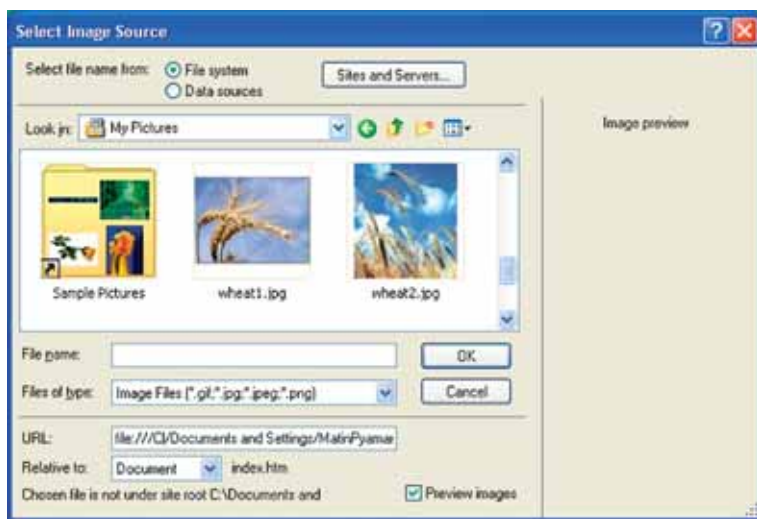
Select Image Source

Select file name from: File system

Data sources

Sites and Servers...

Image preview

Look in: My Pictures

Sample Pictures

wheat1.jpg

wheat2.jpg

File name:

OK

Files of type: Image Files (*.gif;*.jpg;*.jpeg;*.png)

Cancel

URL: file:///C|/Documents and Settings/MatinPyamar

Relative to: Document index.htm

Chosen file is not under site root C:\Documents and

Preview images